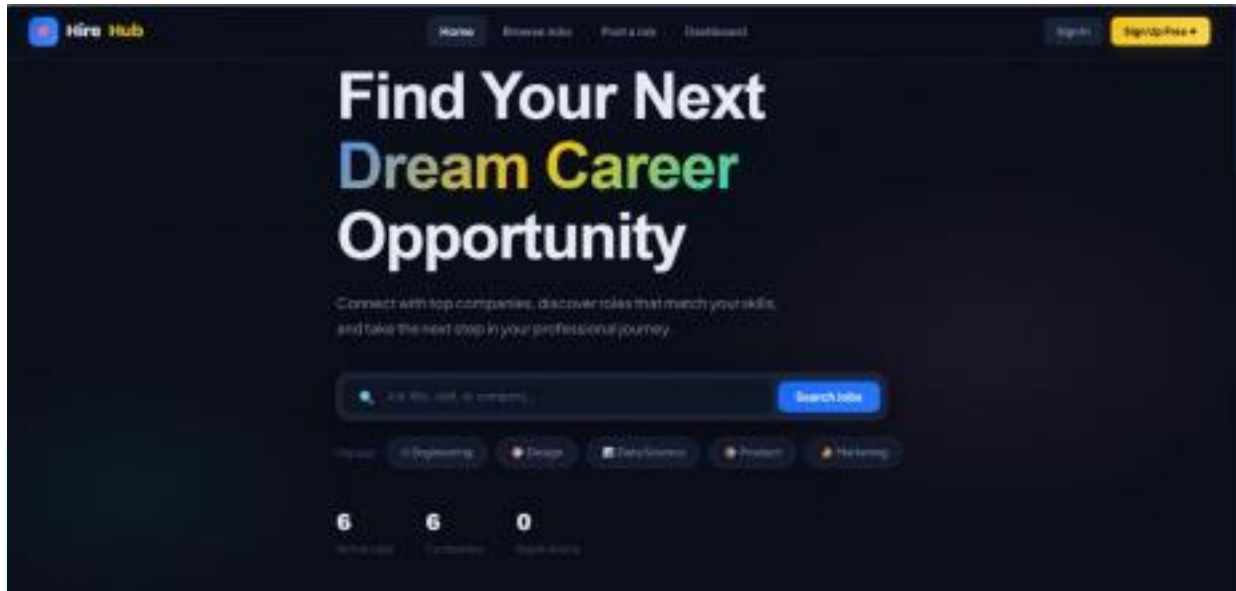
Hire Hub

Home Browse Jobs Post a Job Dashboard

Sign In Sign Up Free

Find Your Next Dream Career Opportunity

Connect with top companies, discover roles that match your skills, and take the next step in your professional journey.

Job title, skill, or company...

Search Jobs

Popular: Engineering Design Data Science Product Marketing

6
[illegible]

6
Companies

0
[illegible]